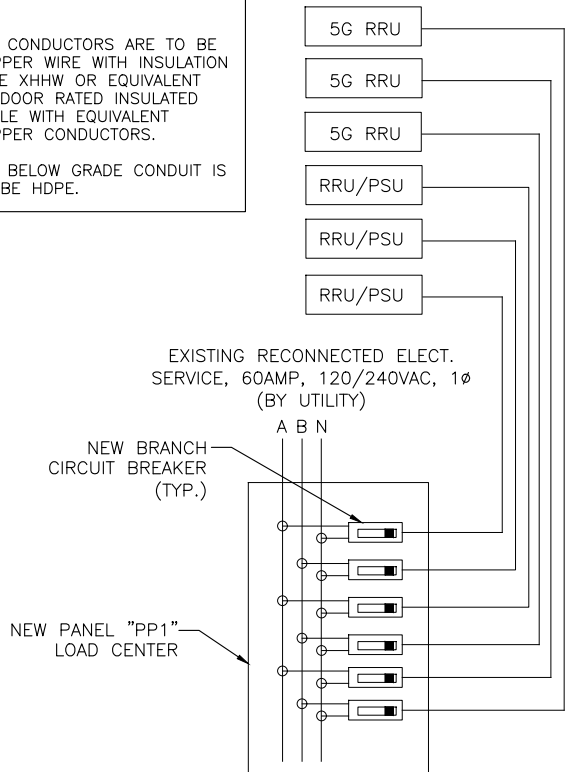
CONDUCTORS ARE TO BE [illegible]PPER WIRE WITH INSULATION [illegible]E XHHW OR EQUIVALENT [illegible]DOOR RATED INSULATED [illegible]LE WITH EQUIVALENT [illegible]PPER CONDUCTORS.

BELOW GRADE CONDUIT IS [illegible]BE HDPE.

5G RRU

5G RRU

5G RRU

RRU/PSU

RRU/PSU

RRU/PSU

EXISTING RECONNECTED ELECT. SERVICE, 60AMP, 120/240VAC, 1ø (BY UTILITY)

A B N

NEW BRANCH CIRCUIT BREAKER (TYP.)

NEW PANEL "PP1" LOAD CENTER